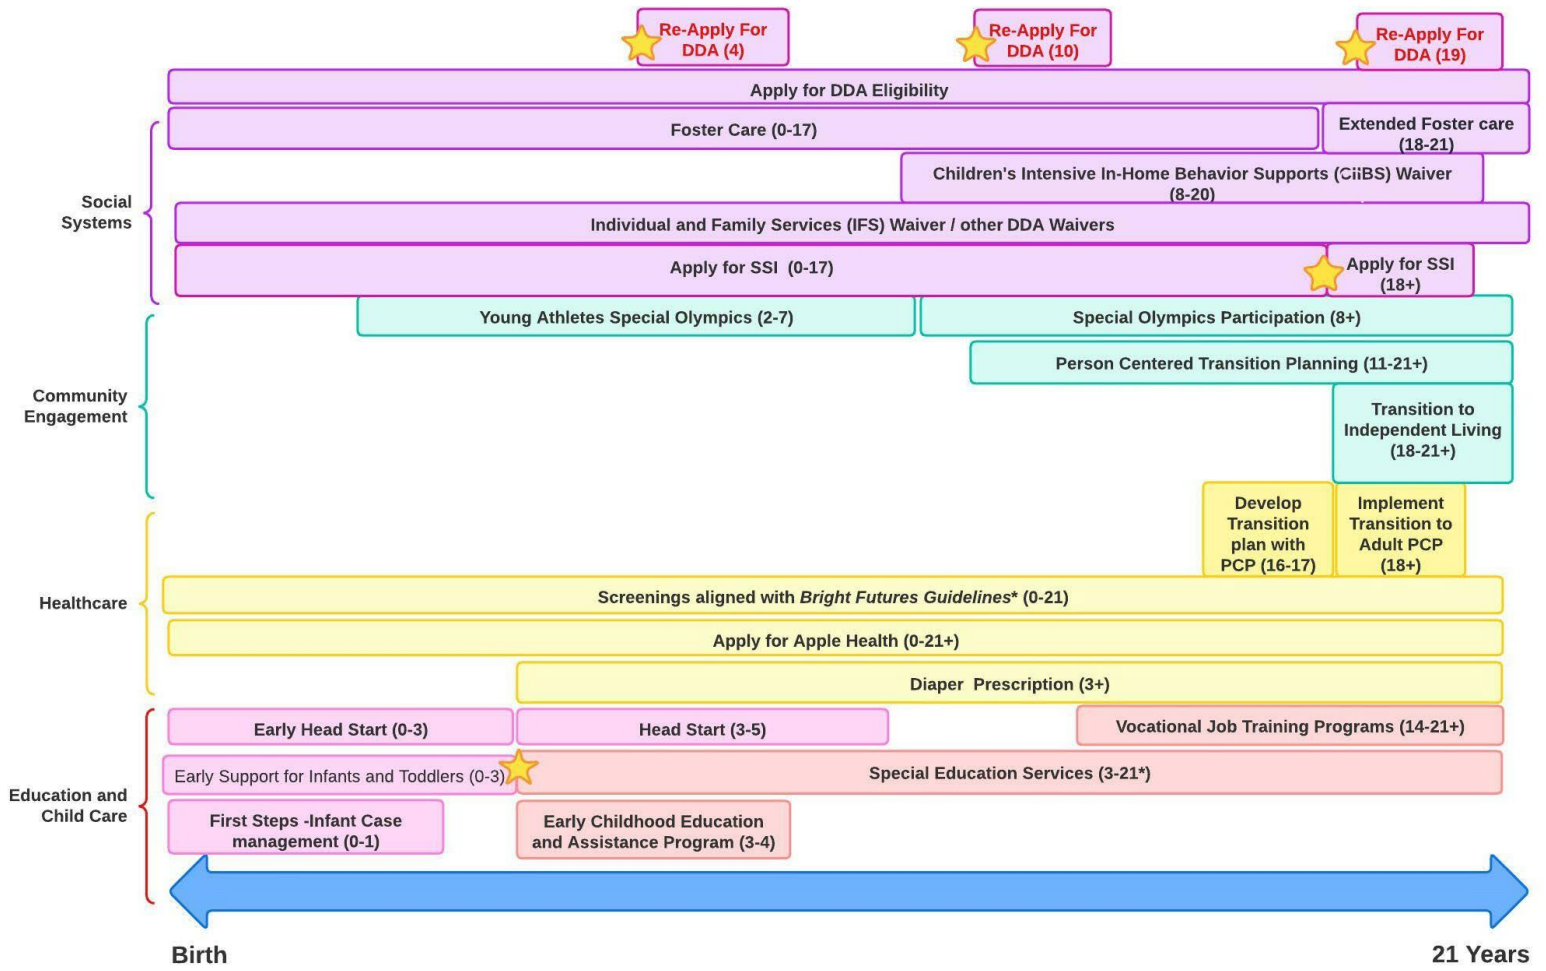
Re-Apply For DDA (4)

Re-Apply For DDA (10)

Re-Apply For DDA (19)

Apply for DDA Eligibility

Social Systems

Foster Care (0-17)

Extended Foster care (18-21)

Children's Intensive In-Home Behavior Supports (CIIBS) Waiver (8-20)

Individual and Family Services (IFS) Waiver / other DDA Waivers

Apply for SSI (0-17)

Apply for SSI (18+)

Community Engagement

Young Athletes Special Olympics (2-7)

Special Olympics Participation (8+)

Person Centered Transition Planning (11-21+)

Transition to Independent Living (18-21+)

Healthcare

Develop Transition plan with PCP (16-17)

Implement Transition to Adult PCP (18+)

Screenings aligned with *Bright Futures Guidelines** (0-21)

Apply for Apple Health (0-21+)

Diaper Prescription (3+)

Education and Child Care

Early Head Start (0-3)

Head Start (3-5)

Vocational Job Training Programs (14-21+)

Early Support for Infants and Toddlers (0-3)

Special Education Services (3-21*)

First Steps -Infant Case management (0-1)

Early Childhood Education and Assistance Program (3-4)

Birth

21 Years